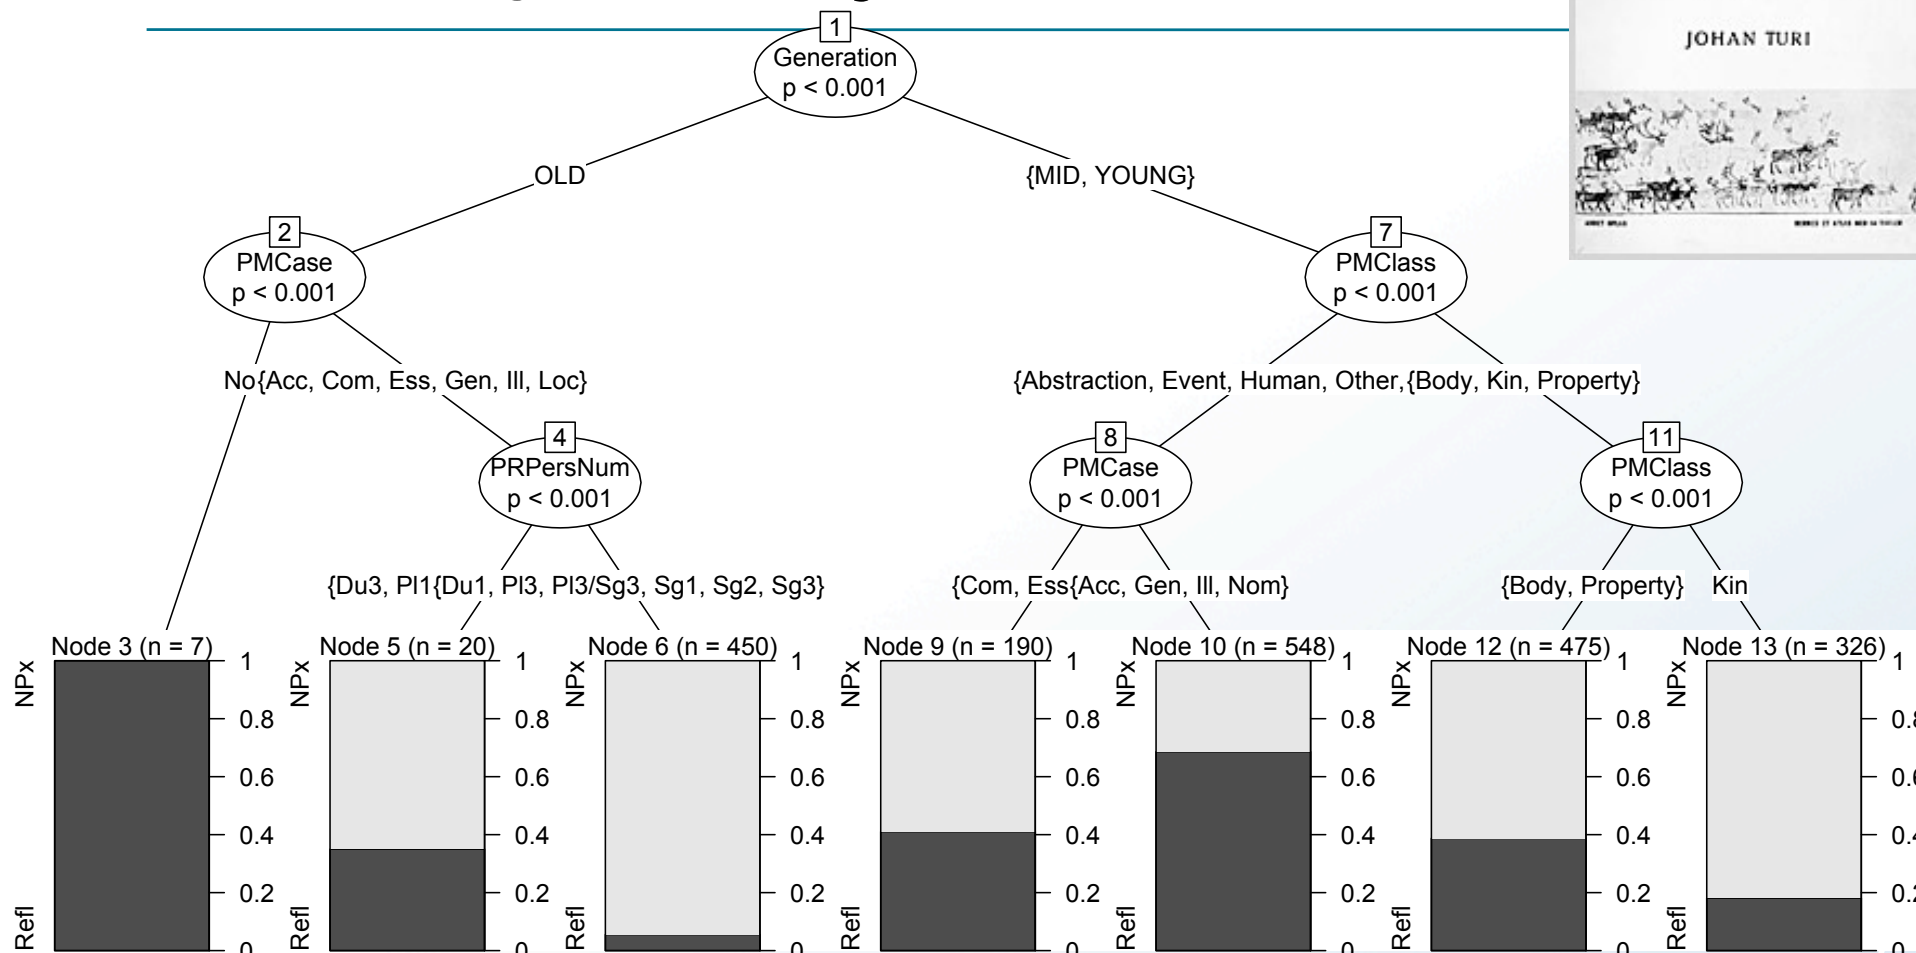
JOHAN TURI

1
Generation
p < 0.001

OLD

{MID, YOUNG}

2
PMCase
p < 0.001

7
PMClass
p < 0.001

No{Acc, Com, Ess, Gen, Ill, Loc}

{Abstraction, Event, Human, Other,{Body, Kin, Property}

4
PRPersNum
p < 0.001

8
PMCase
p < 0.001

11
PMClass
p < 0.001

{Du3, Pl1{Du1, Pl3, Pl3/Sg3, Sg1, Sg2, Sg3}

{Com, Ess{Acc, Gen, Ill, Nom}

{Body, Property} Kin

Node 3 (n = 7)
NPx
Refl
1
0.8
0.6
0.4
0.2
0

Node 5 (n = 20)
NPx
Refl
1
0.8
0.6
0.4
0.2
0

Node 6 (n = 450)
NPx
Refl
1
0.8
0.6
0.4
0.2
0

Node 9 (n = 190)
NPx
Refl
1
0.8
0.6
0.4
0.2
0

Node 10 (n = 548)
NPx
Refl
1
0.8
0.6
0.4
0.2
0

Node 12 (n = 475)
NPx
Refl
1
0.8
0.6
0.4
0.2
0

Node 13 (n = 326)
NPx
Refl
1
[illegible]
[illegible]
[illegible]
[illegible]
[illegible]